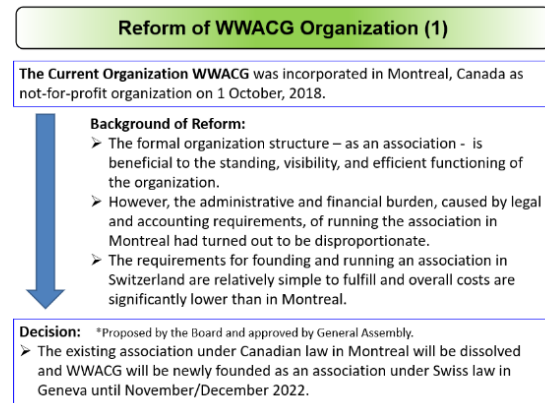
Reform of WWACG Organization (1)

The Current Organization WWACG was incorporated in Montreal, Canada as not-for-profit organization on 1 October, 2018.

Background of Reform:

➢ The formal organization structure – as an association - is beneficial to the standing, visibility, and efficient functioning of the organization.

➢ However, the administrative and financial burden, caused by legal and accounting requirements, of running the association in Montreal had turned out to be disproportionate.

➢ The requirements for founding and running an association in Switzerland are relatively simple to fulfill and overall costs are significantly lower than in Montreal.

Decision: *Proposed by the Board and approved by General Assembly.

➢ The existing association under Canadian law in Montreal will be dissolved and WWACG will be newly founded as an association under Swiss law in Geneva until November/December 2022.